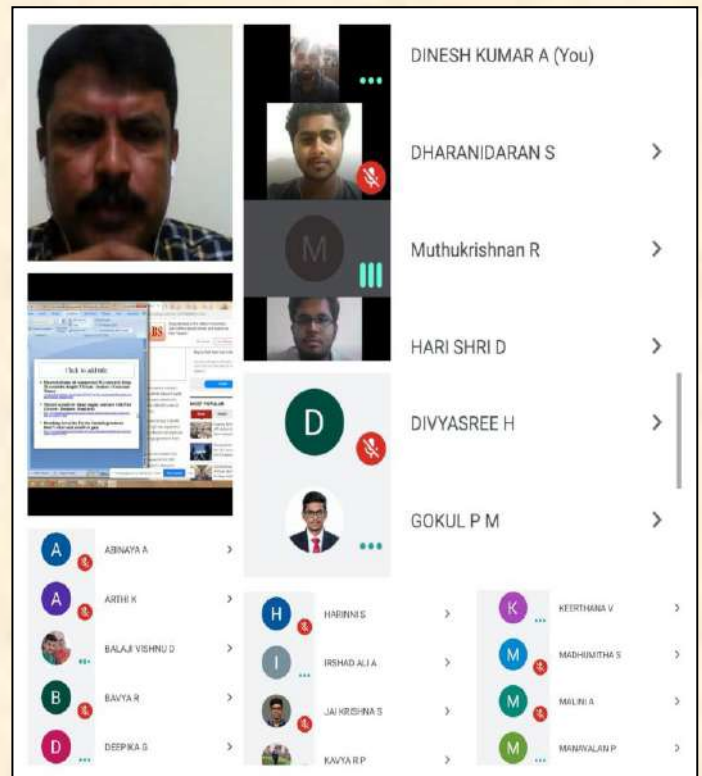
M

DINESH KUMAR A (You)

DHARANIDARAN S

Muthukrishnan R

HARI SHRI D

D

DIVYASREE H

GOKUL P M

Click to add title

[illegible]

A ABINAYA A

A ARTHI K

BALAJI VISHNU D

B BAVYA R

D DEEPIKA G

H HARINNI S

I IRSHAD ALI A

JAI KRISHNA S

KAVYA R P

K KEERTHANA V

M MADHUMITHA S

M MALINI A

M MANAVALAN P